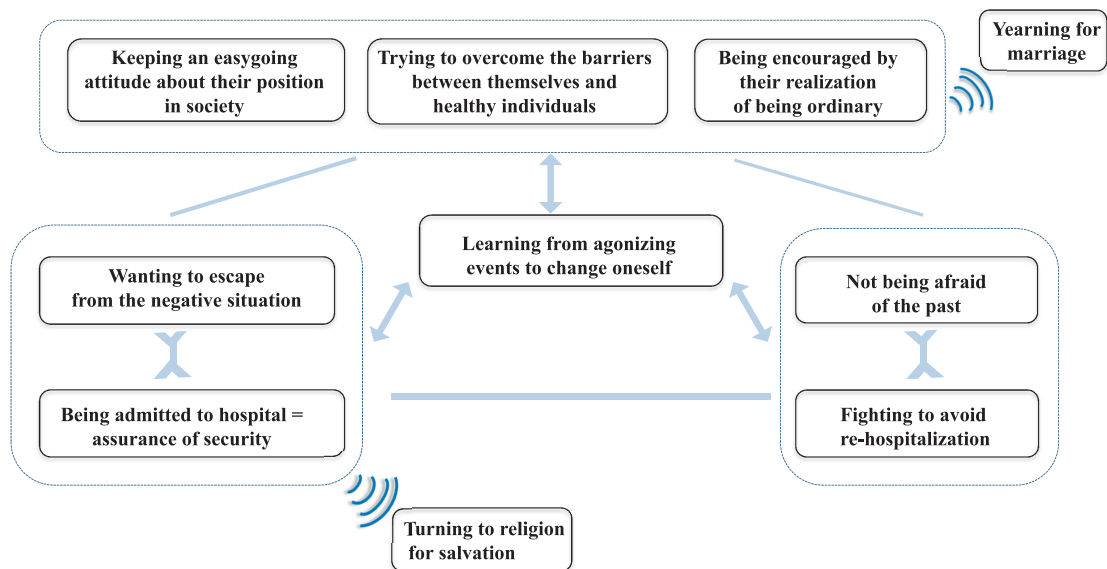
Keeping an easygoing attitude about their position in society

Trying to overcome the barriers between themselves and healthy individuals

Being encouraged by their realization of being ordinary

Yearning for marriage

Learning from agonizing events to change oneself

Wanting to escape from the negative situation

Being admitted to hospital = assurance of security

Not being afraid of the past

Fighting to avoid re-hospitalization

Turning to religion for salvation